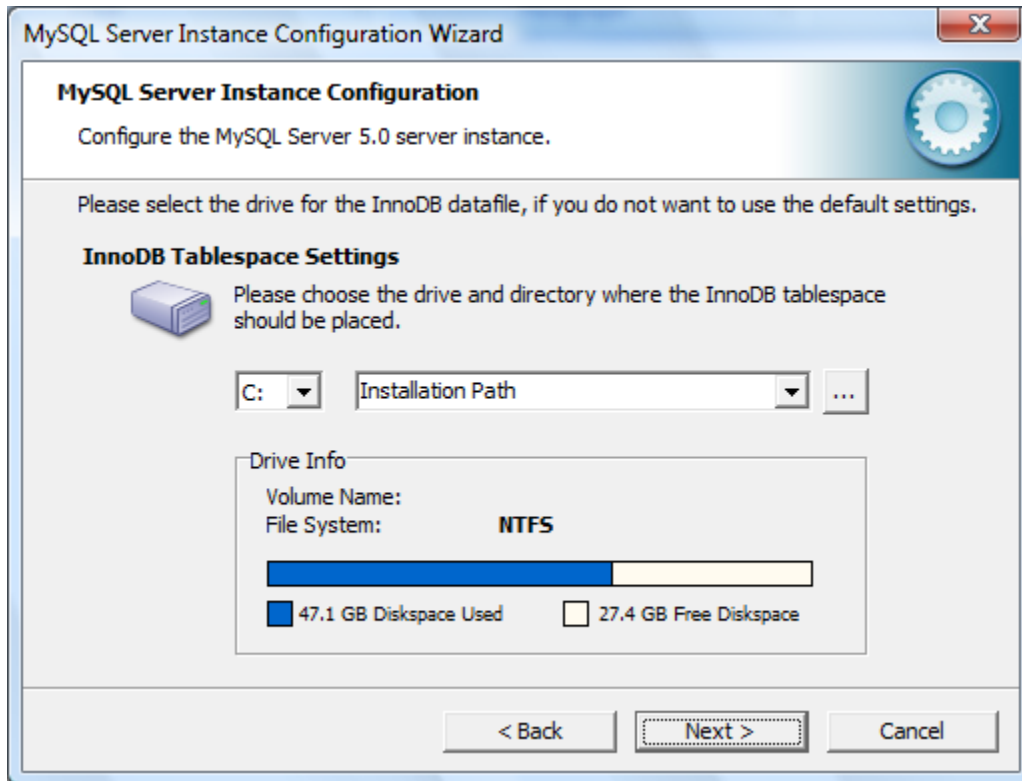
MySQL Server Instance Configuration Wizard

MySQL Server Instance Configuration

Configure the MySQL Server 5.0 server instance.

Please select the drive for the InnoDB datafile, if you do not want to use the default settings.

InnoDB Tablespace Settings

Please choose the drive and directory where the InnoDB tablespace should be placed.

C:

Installation Path

...

Drive Info

Volume Name:

File System: NTFS

47.1 GB Diskspace Used

27.4 GB Free Diskspace

< Back

Next >

Cancel